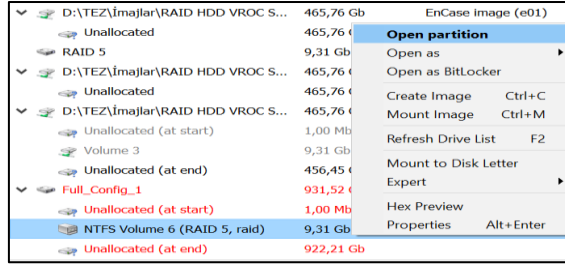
D:\TEZ\İmajlar\RAID HDD VROC S... 465,76 Gb EnCase image (e01)
Unallocated 465,76 (
RAID 5 9,31 Gb
D:\TEZ\İmajlar\RAID HDD VROC S... 465,76 (
Unallocated 465,76 (
D:\TEZ\İmajlar\RAID HDD VROC S... 465,76 (
Unallocated (at start) 1,00 Mb
Volume 3 9,31 Gb
Unallocated (at end) 456,45 (
Full_Config_1 931,52 (
Unallocated (at start) 1,00 Mb
NTFS Volume 6 (RAID 5, raid) 9,31 Gb
Unallocated (at end) 922,21 Gb

Open partition
Open as
Open as BitLocker
Create Image Ctrl+C
Mount Image Ctrl+M
Refresh Drive List F2
Mount to Disk Letter
Expert
Hex Preview
Properties Alt+Enter